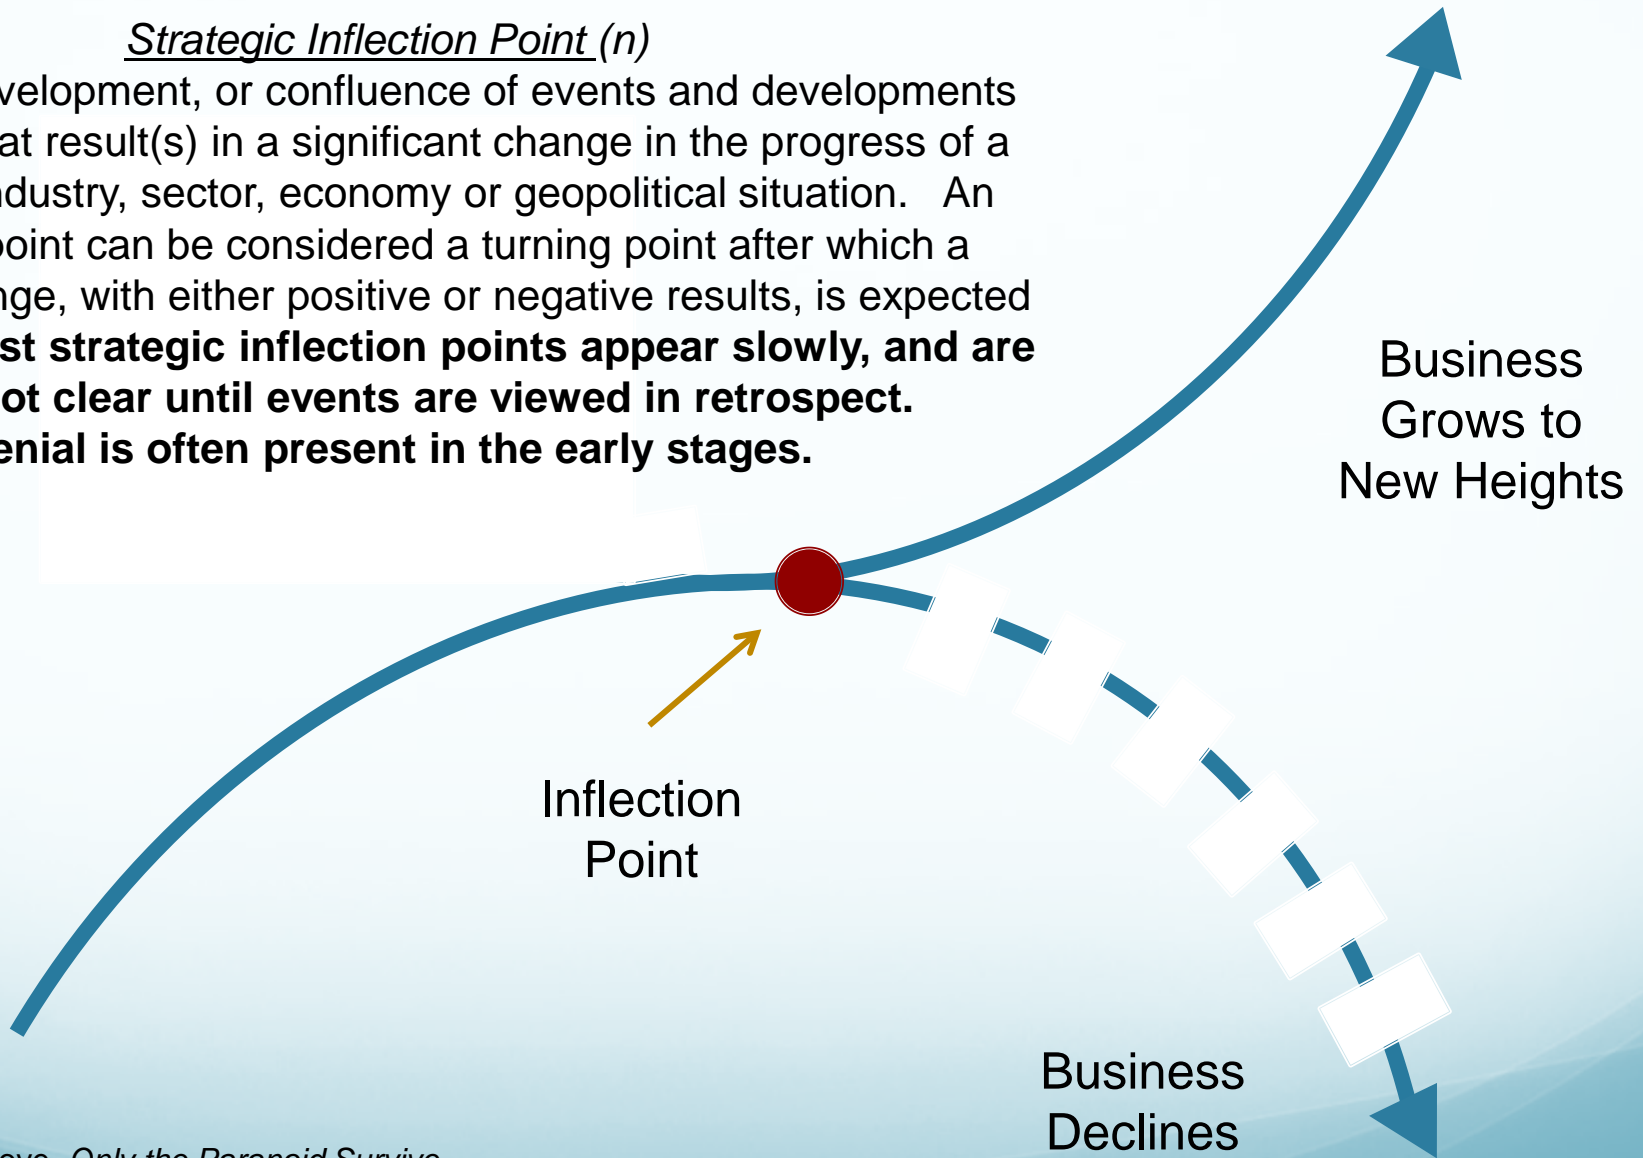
Strategic Inflection Point (n)

velopment, or confluence of events and developments at result(s) in a significant change in the progress of a ndustry, sector, economy or geopolitical situation. An point can be considered a turning point after which a nge, with either positive or negative results, is expected st strategic inflection points appear slowly, and are ot clear until events are viewed in retrospect. enial is often present in the early stages.

Business Grows to New Heights

Inflection Point

Business Declines

ove, Only the Paranoid Survive